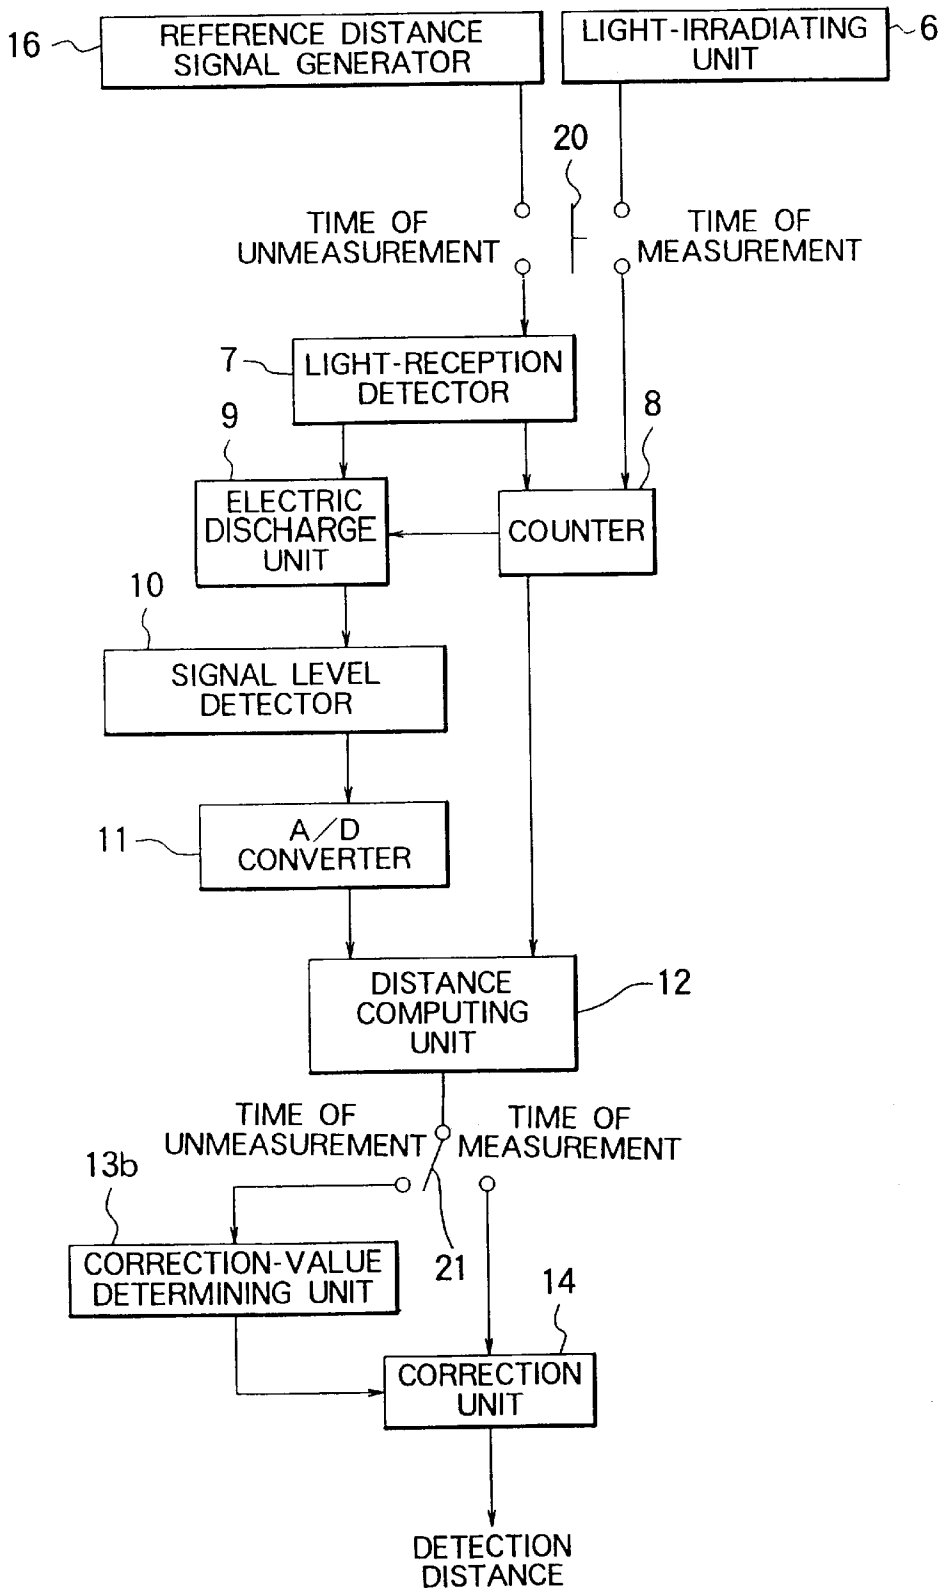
16 REFERENCE DISTANCE SIGNAL GENERATOR

LIGHT-IRRADIATING UNIT 6

20

TIME OF UNMEASUREMENT

TIME OF MEASUREMENT

7 LIGHT-RECEPTION DETECTOR

9

8

ELECTRIC DISCHARGE UNIT

COUNTER

10

SIGNAL LEVEL DETECTOR

11 A/D CONVERTER

DISTANCE COMPUTING UNIT 12

TIME OF UNMEASUREMENT

TIME OF MEASUREMENT

13b

CORRECTION-VALUE DETERMINING UNIT

21

14

CORRECTION UNIT

DETECTION DISTANCE